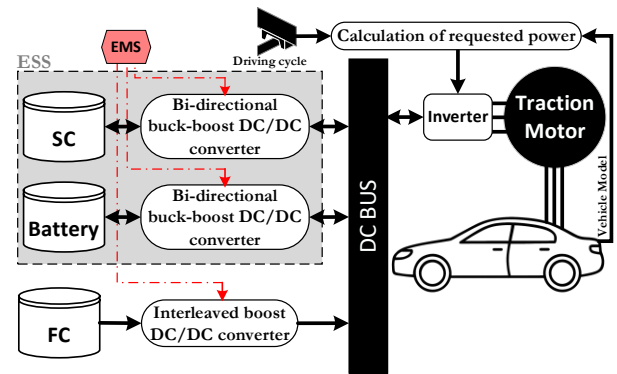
Driving cycle

Calculation of requested power

EMS

ESS

SC

Bi-directional buck-boost DC/DC converter

Battery

Bi-directional buck-boost DC/DC converter

DC BUS

Inverter

Traction Motor

Vehicle Model

FC

Interleaved boost DC/DC converter